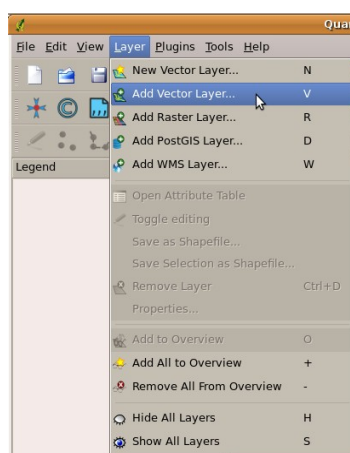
Quan

File Edit View Layer Plugins Tools Help

Legend

New Vector Layer... N
Add Vector Layer... V
Add Raster Layer... R
Add PostGIS Layer... D
Add WMS Layer... W

Open Attribute Table
Toggle editing
Save as Shapefile...
Save Selection as Shapefile...

Remove Layer Ctrl+D
Properties...

Add to Overview O
Add All to Overview +
Remove All From Overview -

Hide All Layers H
Show All Layers S